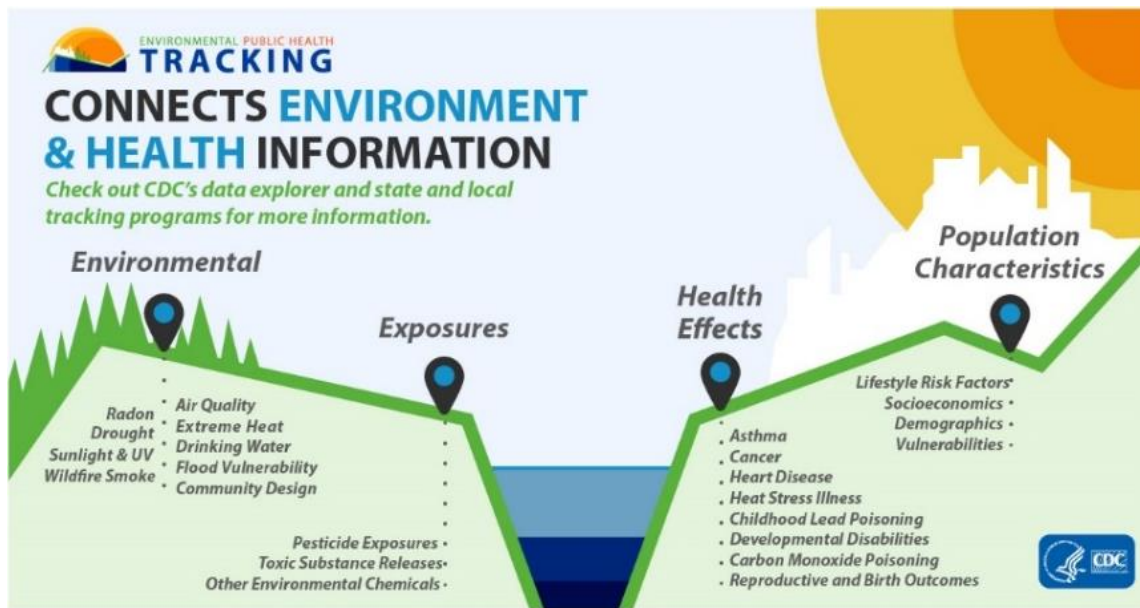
ENVIRONMENTAL PUBLIC HEALTH
TRACKING

CONNECTS ENVIRONMENT & HEALTH INFORMATION

Check out CDC's data explorer and state and local tracking programs for more information.

Environmental

Radon
Drought
Sunlight & UV
Wildfire Smoke

Air Quality
Extreme Heat
Drinking Water
Flood Vulnerability
Community Design

Exposures

Pesticide Exposures
Toxic Substance Releases
Other Environmental Chemicals

Health Effects

Asthma
Cancer
Heart Disease
Heat Stress Illness
Childhood Lead Poisoning
Developmental Disabilities
Carbon Monoxide Poisoning
Reproductive and Birth Outcomes

Population Characteristics

Lifestyle Risk Factors
Socioeconomics
Demographics
Vulnerabilities

CDC